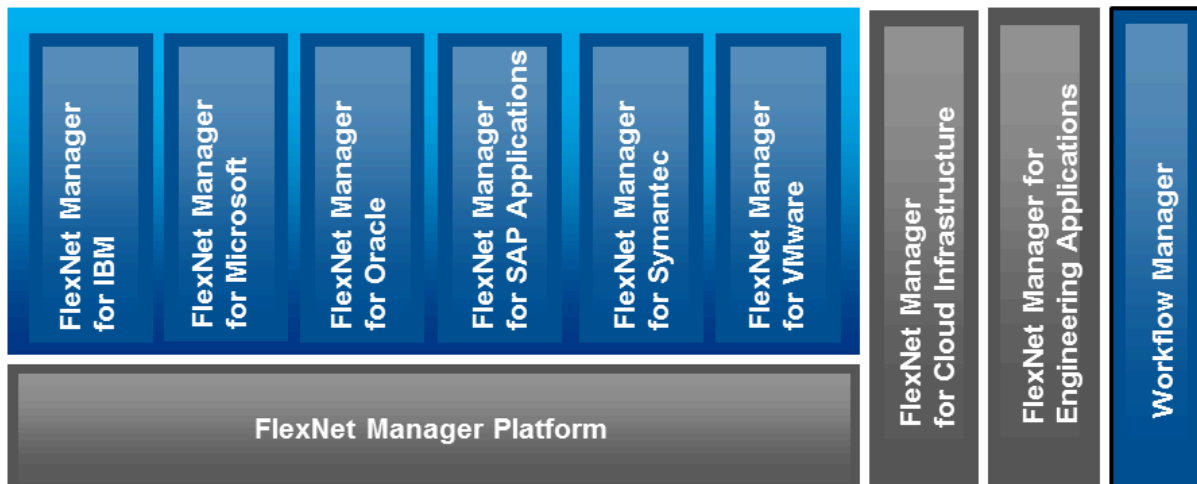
FlexNet Manager for IBM

FlexNet Manager for Microsoft

FlexNet Manager for Oracle

FlexNet Manager for SAP Applications

FlexNet Manager for Symantec

FlexNet Manager for VMware

FlexNet Manager Platform

FlexNet Manager for Cloud Infrastructure

FlexNet Manager for Engineering Applications

Workflow Manager